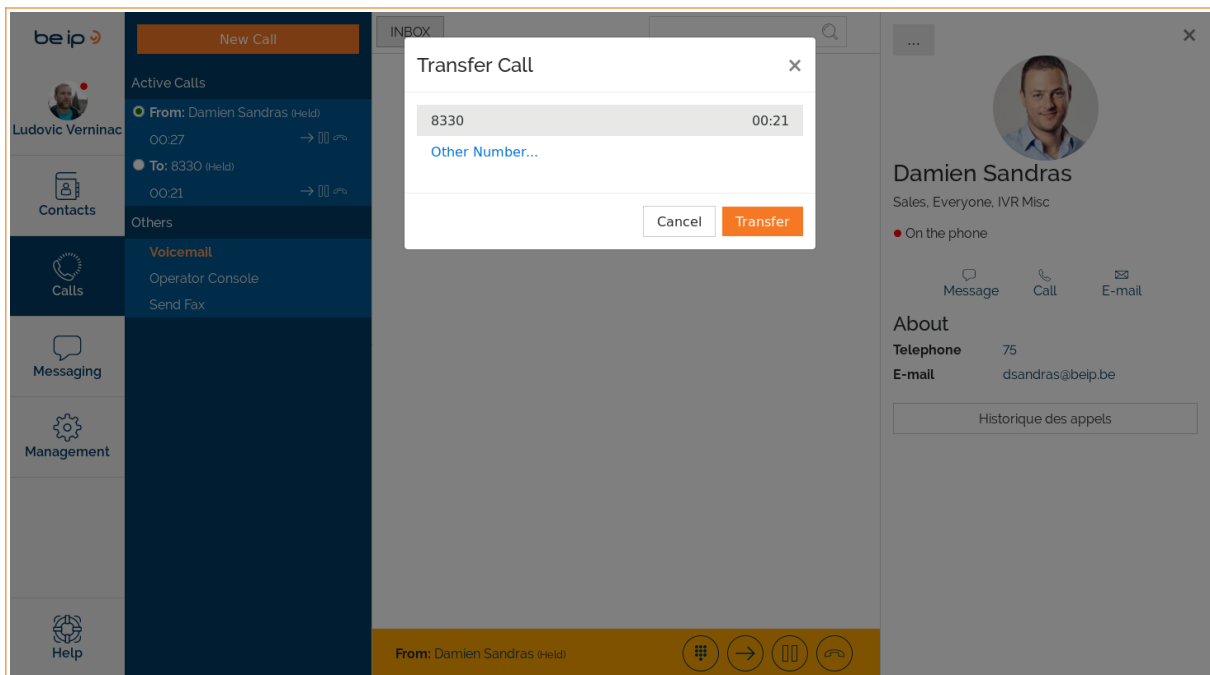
be ip

Ludovic Verninac

Contacts

Calls

Messaging

Management

Help

New Call

Active Calls

From: Damien Sandras (Held)

00:27

To: 8330 (Held)

00:21

Others

Voicemail

Operator Console

Send Fax

INBOX

Transfer Call

8330 00:21

Other Number...

Cancel Transfer

From: Damien Sandras (Held)

...

Damien Sandras

Sales, Everyone, IVR Misc

On the phone

Message Call E-mail

About

Telephone 75

E-mail dsandras@beip.be

Historique des appels